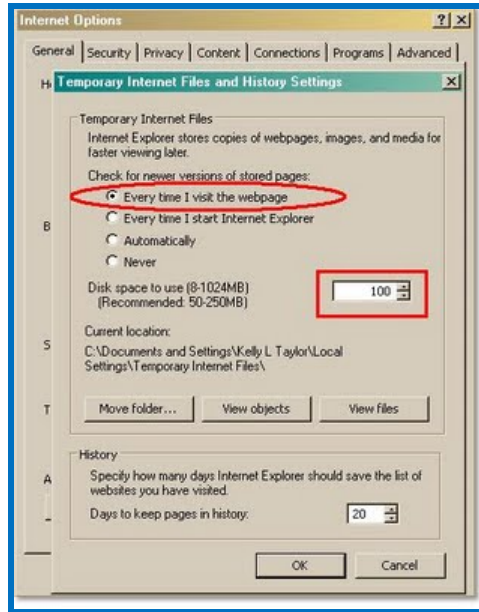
Internet Options ? X

General | Security | Privacy | Content | Connections | Programs | Advanced

H

Temporary Internet Files and History Settings X

Temporary Internet Files

Internet Explorer stores copies of webpages, images, and media for faster viewing later.

Check for newer versions of stored pages:

Every time I visit the webpage

Every time I start Internet Explorer

Automatically

Never

B

Disk space to use (8-1024MB) (Recommended: 50-250MB) 100

Current location:

S

C:\Documents and Settings\Kelly L Taylor\Local Settings\Temporary Internet Files\

T

Move folder... View objects View files

History

Specify how many days Internet Explorer should save the list of websites you have visited.

A

Days to keep pages in history: 20

OK Cancel